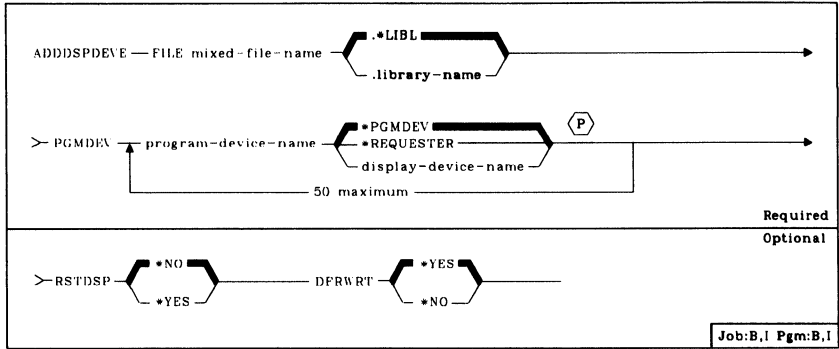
ADDDSPDEVE — FILE mixed-file-name — .*LIBL — .library-name

PGMDEV — program-device-name — *PGMDEV — *REQUESTER — display-device-name — (P)

50 maximum

Required

Optional

RSTDSP — *NO — *YES — DFRWRT — *YES — *NO

Job:B,I Pgm:B,I